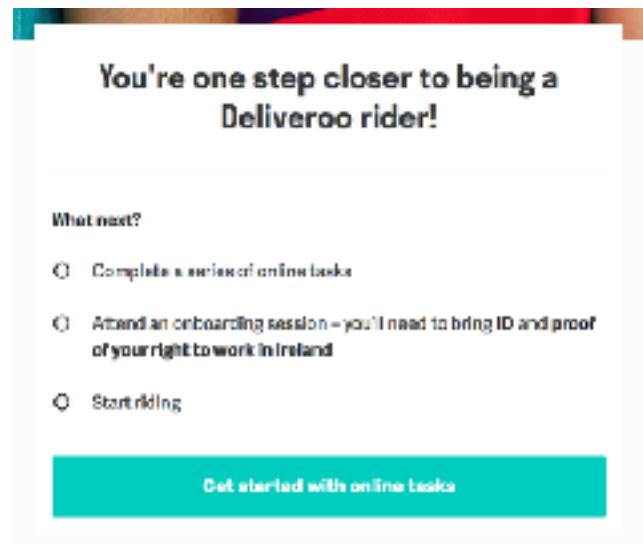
You're one step closer to being a Deliveroo rider!

What next?

Complete a series of online tasks

Attend an onboarding session – you'll need to bring ID and proof of your right to work in Ireland

Start riding

Get started with online tasks